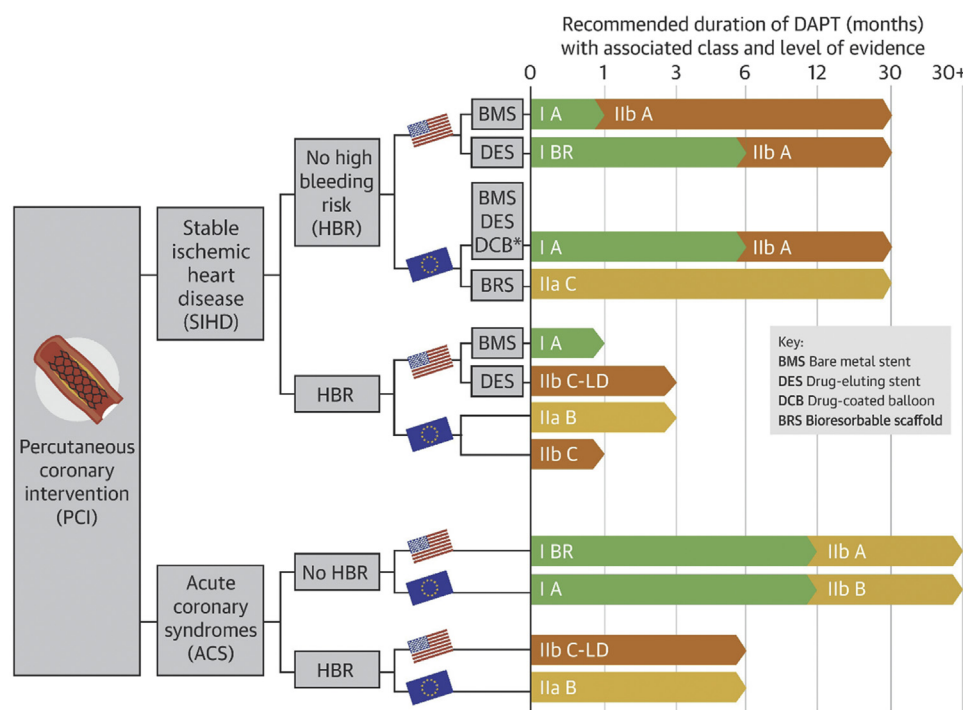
Recommended duration of DAPT (months) with associated class and level of evidence

0 1 3 6 12 30 30+

Percutaneous coronary intervention (PCI)

Stable ischemic heart disease (SIHD)

No high bleeding risk (HBR)

BMS
I A
IIb A

DES
I BR
IIb A

BMS DES DCB*
I A
IIb A

BRS
IIa C

HBR

BMS
I A

DES
IIb C-LD

IIa B

IIb C

Key:
BMS Bare metal stent
DES Drug-eluting stent
DCB Drug-coated balloon
BRS Bioresorbable scaffold

Acute coronary syndromes (ACS)

No HBR

I BR
IIb A

I A
IIb B

HBR

IIb C-LD

IIa B